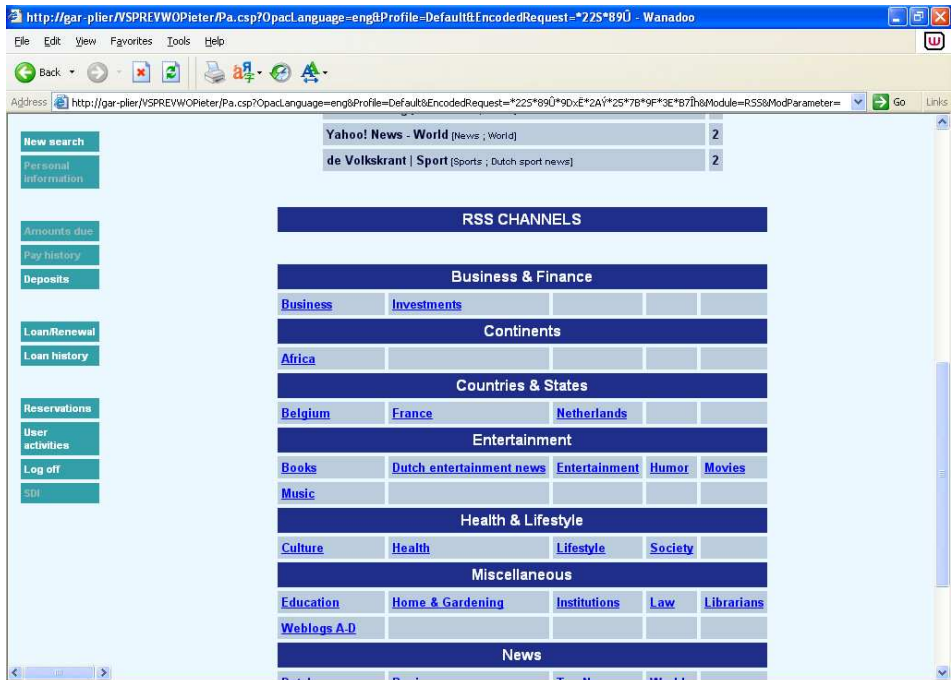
http://gar-plier/VSPREVWOPieter/Pa.csp?OpacLanguage=eng&Profile=Default&EncodedRequest=*22S*89Û - Wanadoo

File Edit View Favorites Tools Help

Back

Address http://gar-plier/VSPREVWOPieter/Pa.csp?OpacLanguage=eng&Profile=Default&EncodedRequest=*22S*89Û*9DxË*2AÝ*25*7B*9F*3E*B7Îh&Module=RSS&ModParameter= Go Links

New search
Personal information
Amounts due
Pay history
Deposits
Loan/Renewal
Loan history
Reservations
User activities
Log off
SDI

| | |
|---|---|
| Yahoo! News - World [News ; World] | 2 |
| de Volkskrant \| Sport [Sports ; Dutch sport news] | 2 |

RSS CHANNELS

| Business & Finance | | | | |
|---|---|---|---|---|
| Business | Investments | | | |
| **Continents** | | | | |
| Africa | | | | |
| **Countries & States** | | | | |
| Belgium | France | Netherlands | | |
| **Entertainment** | | | | |
| Books | Dutch entertainment news | Entertainment | Humor | Movies |
| Music | | | | |
| **Health & Lifestyle** | | | | |
| Culture | Health | Lifestyle | Society | |
| **Miscellaneous** | | | | |
| Education | Home & Gardening | Institutions | Law | Librarians |
| Weblogs A-D | | | | |
| **News** | | | | |